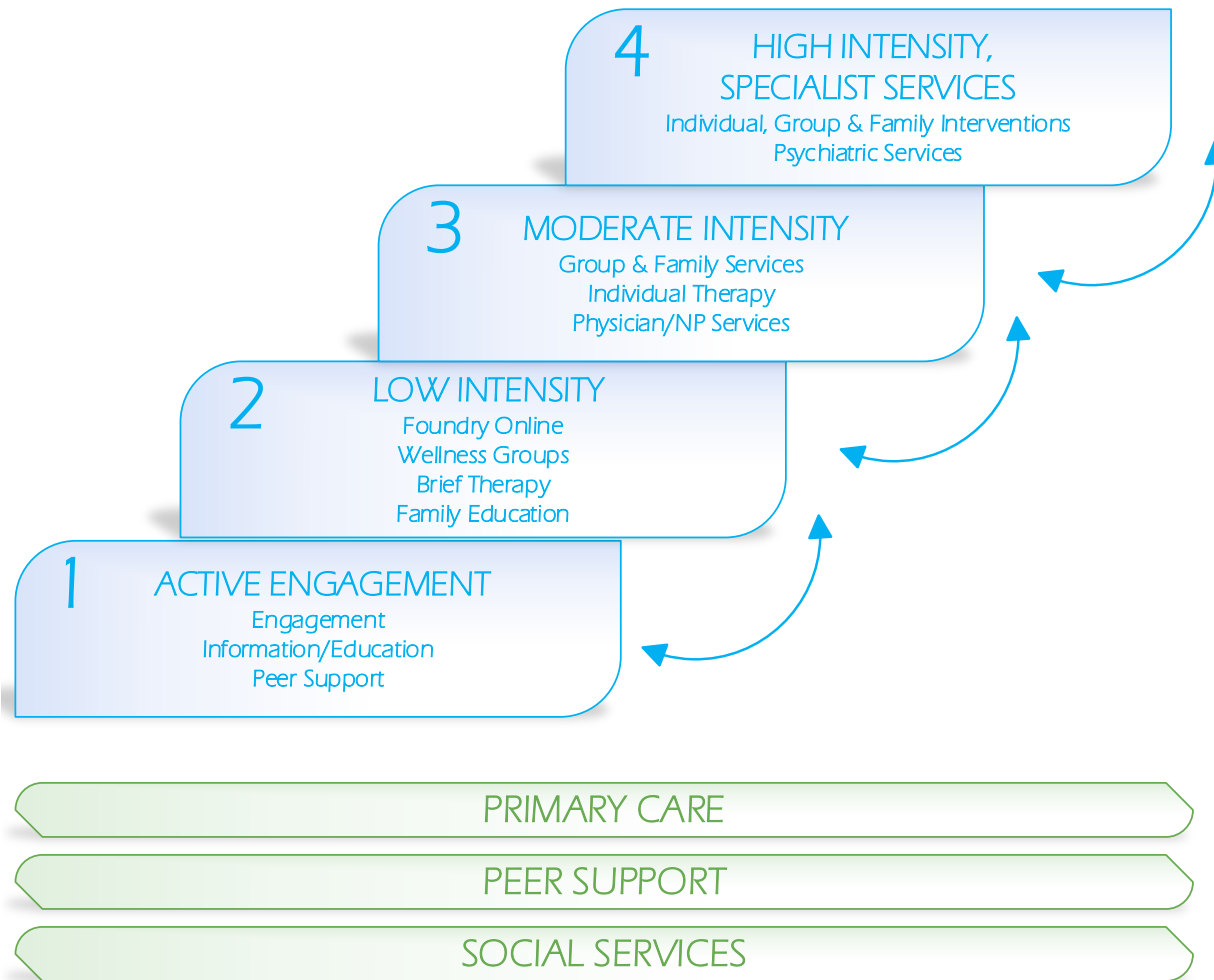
4 HIGH INTENSITY, SPECIALIST SERVICES
Individual, Group & Family Interventions
Psychiatric Services

3 MODERATE INTENSITY
Group & Family Services
Individual Therapy
Physician/NP Services

2 LOW INTENSITY
Foundry Online
Wellness Groups
Brief Therapy
Family Education

1 ACTIVE ENGAGEMENT
Engagement
Information/Education
Peer Support

PRIMARY CARE

PEER SUPPORT

SOCIAL SERVICES